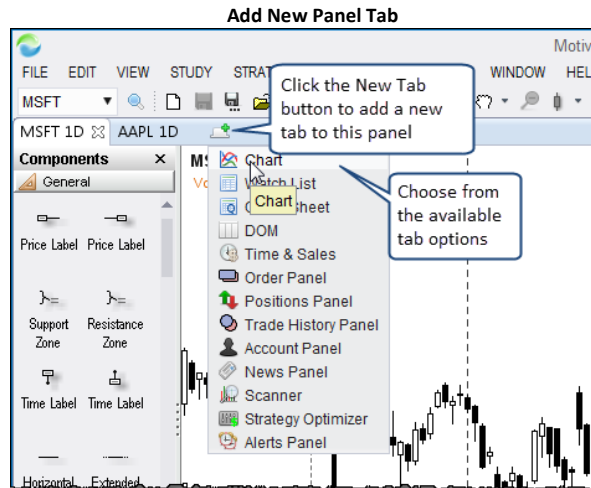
Add New Panel Tab

Motiv

FILE EDIT VIEW STUDY STRAT WINDOW HEL

MSFT

Click the New Tab button to add a new tab to this panel

MSFT 1D AAPL 1D

Components

General

Price Label Price Label

Support Zone Resistance Zone

Time Label Time Label

Horizontal Extended

MS

Vo

Chart

Watch List

Chart

Q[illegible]sheet

DOM

Time & Sales

Order Panel

Positions Panel

Trade History Panel

Account Panel

News Panel

Scanner

Strategy Optimizer

Alerts Panel

Choose from the available tab options